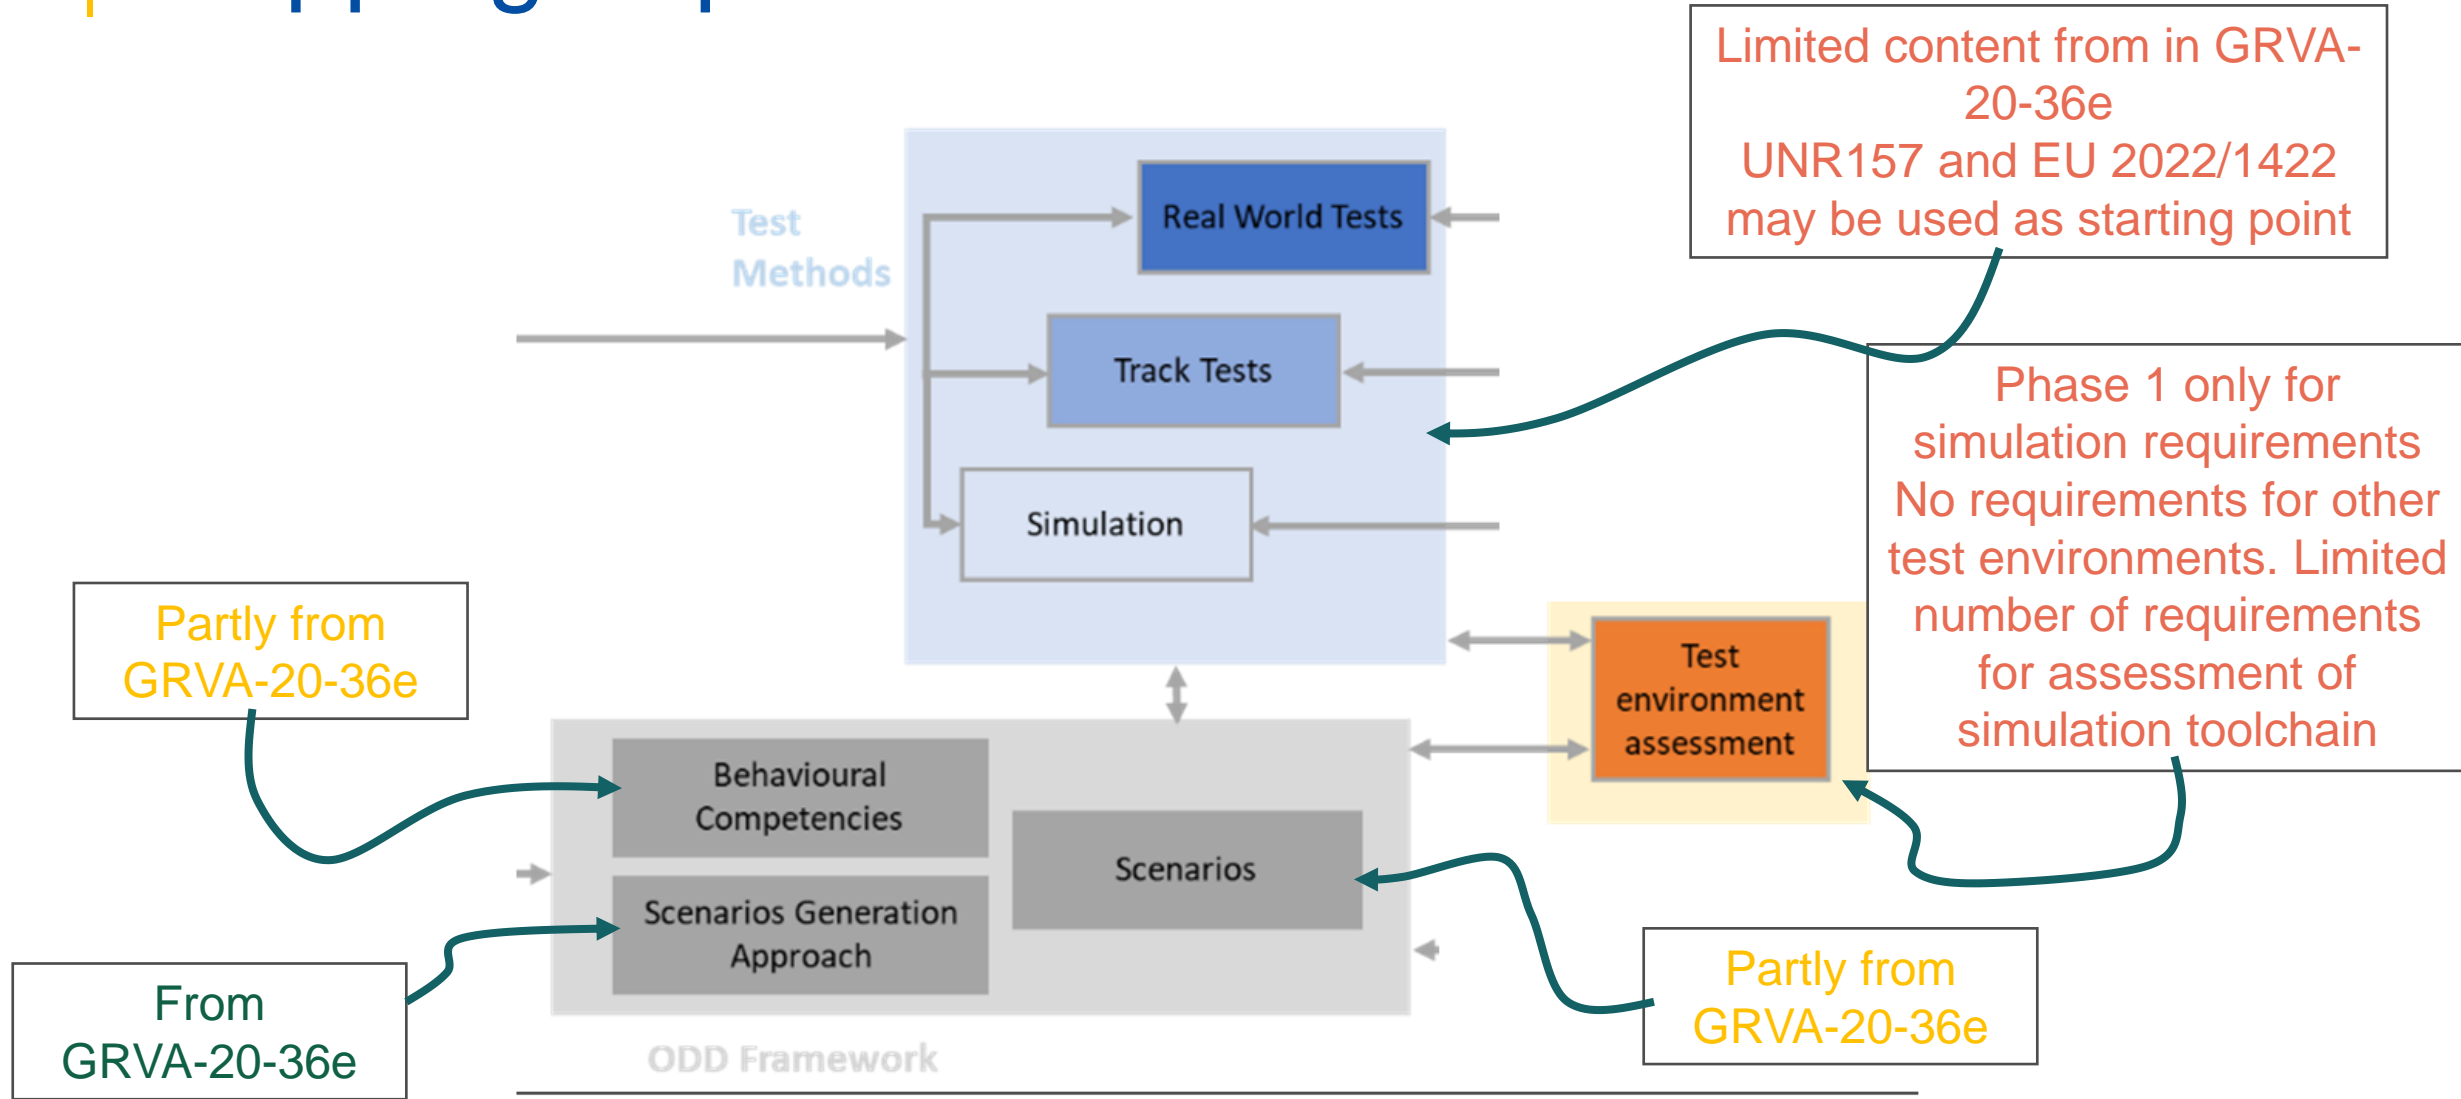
Limited content from in GRVA-20-36e
UNR157 and EU 2022/1422 may be used as starting point

Test Methods

Real World Tests

Track Tests

Simulation

Phase 1 only for simulation requirements
No requirements for other test environments. Limited number of requirements for assessment of simulation toolchain

Partly from GRVA-20-36e

Test environment assessment

Behavioural Competencies

Scenarios

Scenarios Generation Approach

From GRVA-20-36e

Partly from GRVA-20-36e

ODD Framework